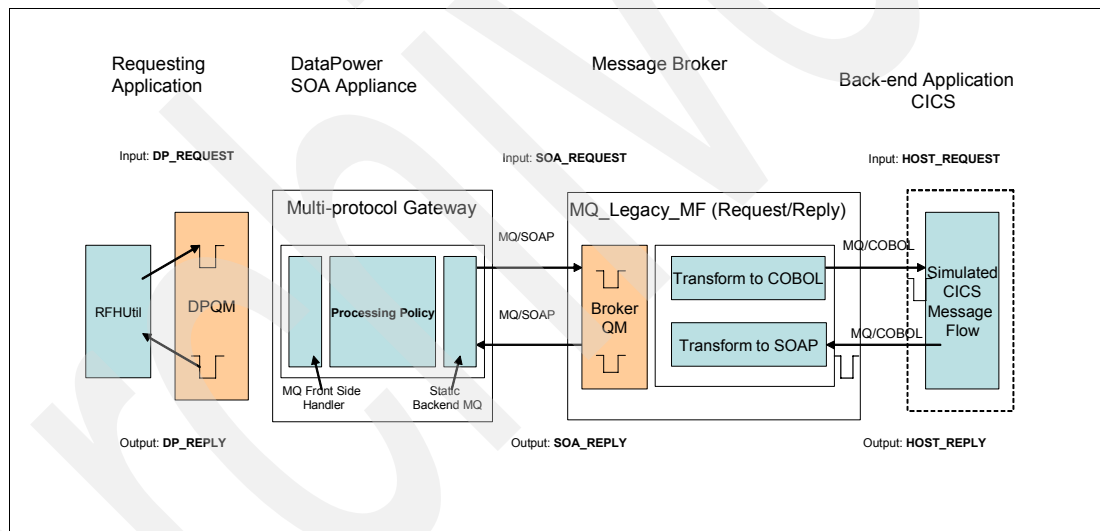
Requesting Application

DataPower SOA Appliance

Message Broker

Back-end Application CICS

Input: **DP_REQUEST**

Input: **SOA_REQUEST**

Input: **HOST_REQUEST**

Multi-protocol Gateway

MQ_Legacy_MF (Request/Reply)

MQ/SOAP

MQ/COBOL

RFHUtil

DPQM

**Processing Policy**

Broker QM

Transform to COBOL

Simulated CICS Message Flow

MQ/SOAP

MQ/COBOL

Transform to SOAP

MQ Front Side Handler

Static Backend MQ

Output: **DP_REPLY**

Output: **SOA_REPLY**

Output: **HOST_REPLY**